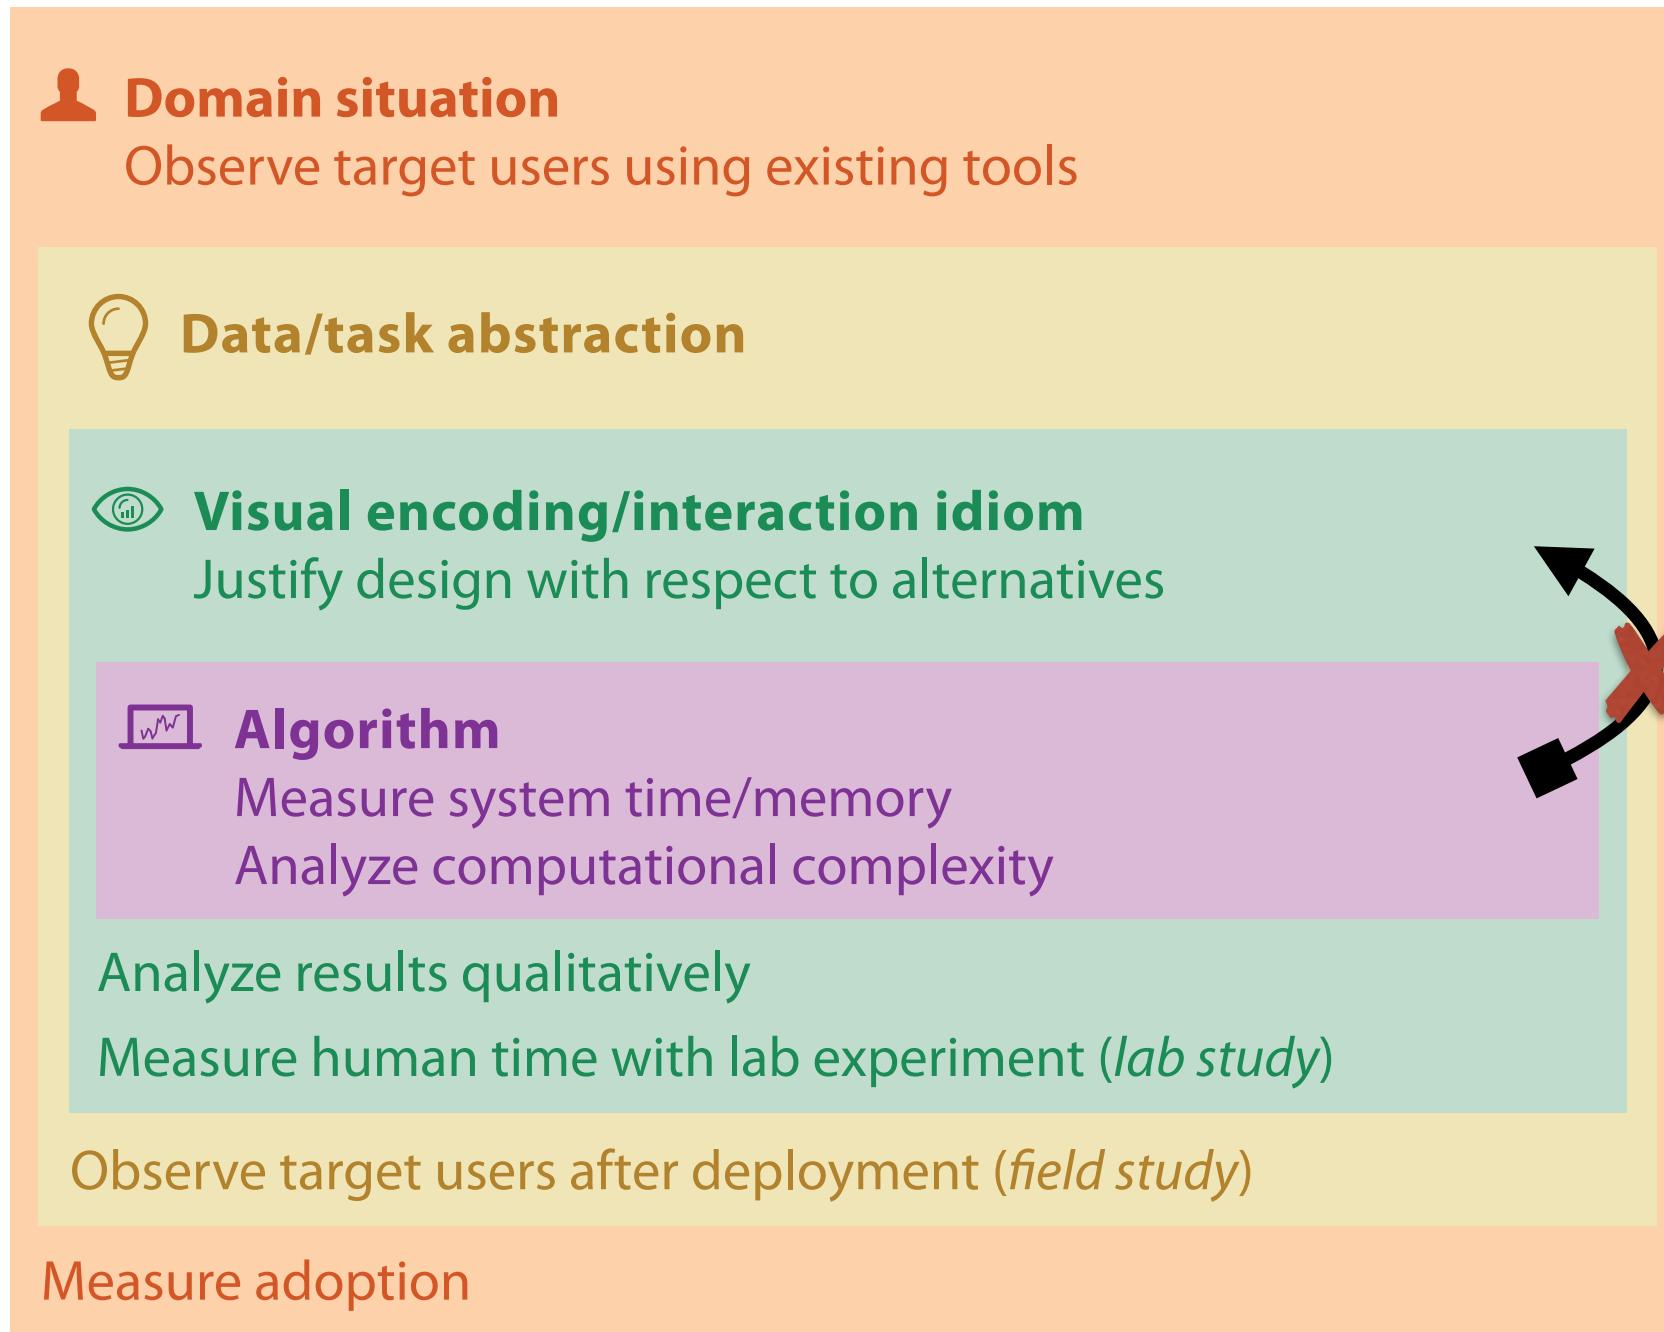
Domain situation
Observe target users using existing tools

Data/task abstraction

Visual encoding/interaction idiom
Justify design with respect to alternatives

Algorithm
Measure system time/memory
Analyze computational complexity

Analyze results qualitatively

Measure human time with lab experiment (*lab study*)

Observe target users after deployment (*field study*)

Measure adoption